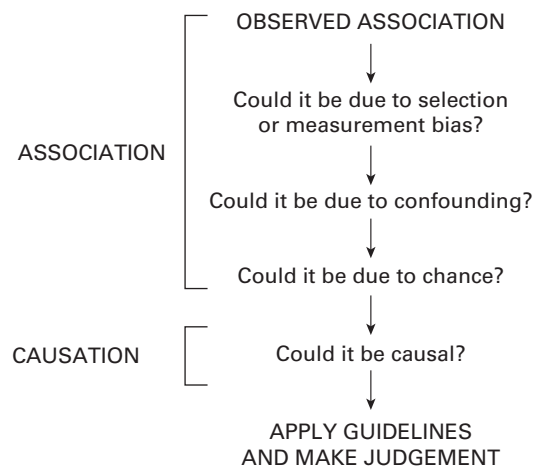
ASSOCIATION

OBSERVED ASSOCIATION

Could it be due to selection or measurement bias?

Could it be due to confounding?

Could it be due to chance?

CAUSATION

Could it be causal?

APPLY GUIDELINES AND MAKE JUDGEMENT